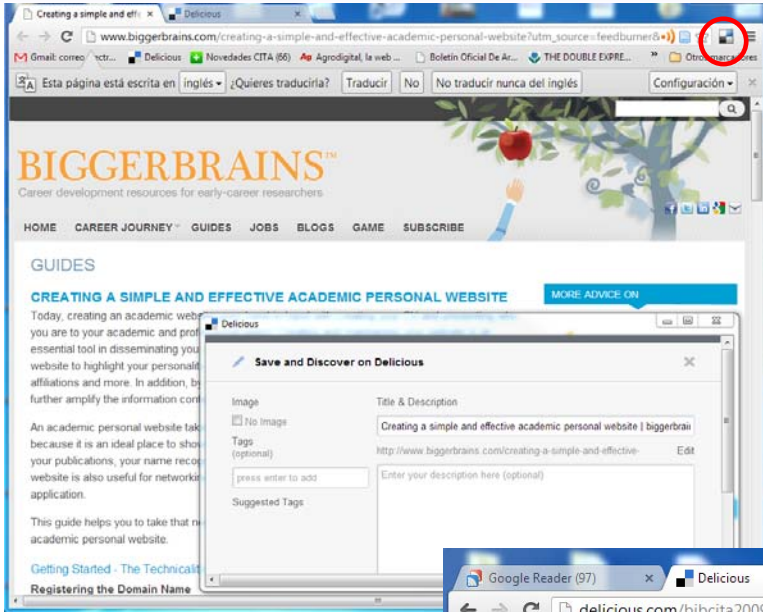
Creating a simple and effe ×
Delicious ×

www.biggerbrains.com/creating-a-simple-and-effective-academic-personal-website?utm_source=feedburner&

Gmail: correo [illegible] | Delicious | Novedades CITA (66) | Agrodigital, la web ... | Boletín Oficial De Ar... | THE DOUBLE EXPRE... | » | Otros marcadores

Esta página está escrita en inglés ▾ ¿Quieres traducirla? Traducir No No traducir nunca del inglés Configuración ▾ ×

BIGGERBRAINS™
Career development resources for early-career researchers

HOME CAREER JOURNEY GUIDES JOBS BLOGS GAME SUBSCRIBE

GUIDES

CREATING A SIMPLE AND EFFECTIVE ACADEMIC PERSONAL WEBSITE

MORE ADVICE ON

Today, creating an academic web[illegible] you are to your academic and prof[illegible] essential tool in disseminating you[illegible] website to highlight your personali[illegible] affiliations and more. In addition, b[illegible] further amplify the information con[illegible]

An academic personal website tak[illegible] because it is an ideal place to sho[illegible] your publications, your name reco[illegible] website is also useful for networki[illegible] application.

This guide helps you to take that n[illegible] academic personal website.

Getting Started - The Technicalit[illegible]

Registering the Domain Name

Delicious

Save and Discover on Delicious ×

Image
No Image
Tags
(optional)
press enter to add
Suggested Tags

Title & Description
Creating a simple and effective academic personal website | biggerbrai
http://www.biggerbrains.com/creating-a-simple-and-effective- Edit
Enter your description here (optional)

Google Reader (97) ×
Delicious
delicious.com/bibcita2009